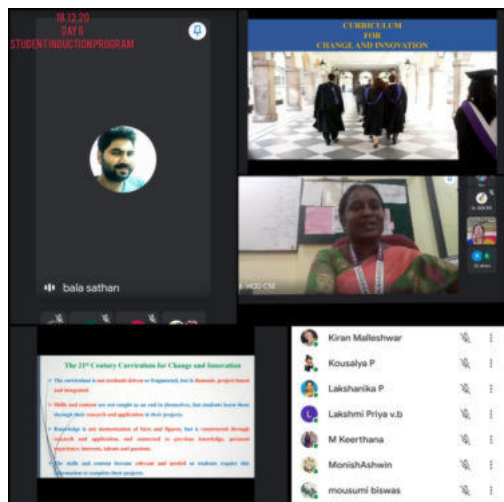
18.12.20
DAY 6
STUDENT INDUCTION PROGRAM

bala sathan

CURRICULUM
FOR
CHANGE AND INNOVATION

HOD CSE

The 21st Century Curriculum for Change and Innovation

The curriculum is not textbook driven or fragmented, but is thematic, project based and integrated.

Skills and content are not taught as an end in themselves, but students learn these through their research and application in their projects.

Knowledge is not memorisation of facts and figures, but is constructed through research and application, and connected to previous knowledge, personal experience, interests, talents and passions.

The skills and content become relevant and needed as students require this information to complete their projects.

Kiran Malleshwar
Kousalya P
Lakshanika P
Lakshmi Priya v.b
M Keerthana
MonishAshwin
mousumi biswas